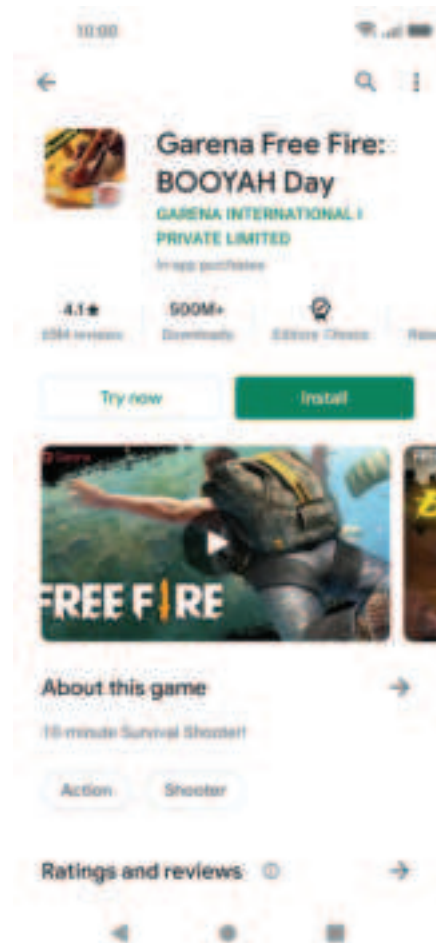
10:00

Garena Free Fire: BOOYAH Day

GARENA INTERNATIONAL I PRIVATE LIMITED

In-app purchases

4.1★
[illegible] reviews

500M+
Downloads

Editors' Choice

Try now

Install

FREE FIRE

About this game

10-minute Survival Shooter!

Action

Shooter

Ratings and reviews